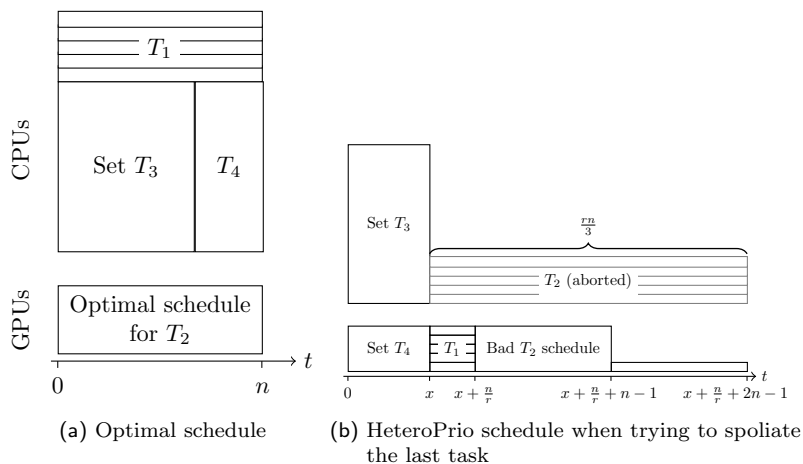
$T_1$

CPUs

Set $T_3$

$T_4$

GPUs

Optimal schedule for $T_2$

$t$

0

$n$

(a) Optimal schedule

Set $T_3$

$\frac{rn}{3}$

$T_2$ (aborted)

Set $T_4$

$T_1$

Bad $T_2$ schedule

$t$

0

$x$

$x+\frac{n}{r}$

$x+\frac{n}{r}+n-1$

$x+\frac{n}{r}+2n-1$

(b) HeteroPrio schedule when trying to spoliate the last task